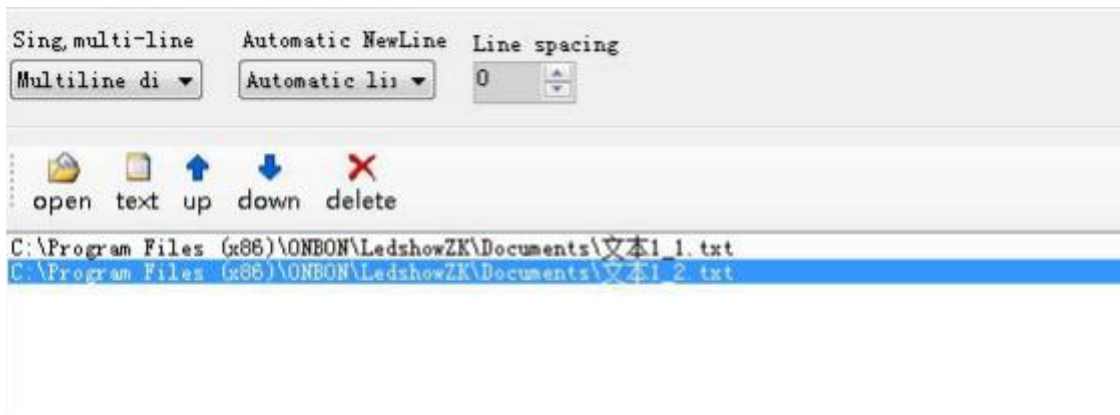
Sing, multi-line
Multiline di

Automatic NewLine
Automatic li:

Line spacing
0

open text up down delete

C:\Program Files (x86)\ONBON\LedshowZK\Documents\文本1_1.txt
C:\Program Files (x86)\ONBON\LedshowZK\Documents\文本1_2.txt